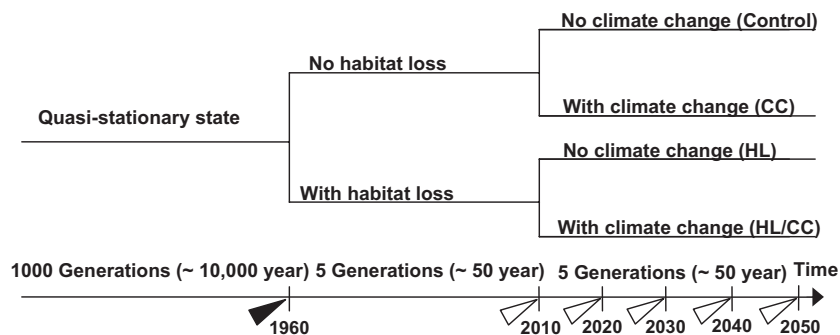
Quasi-stationary state

No habitat loss

No climate change (Control)

With climate change (CC)

With habitat loss

No climate change (HL)

With climate change (HL/CC)

1000 Generations (~ 10,000 year) 5 Generations (~ 50 year) 5 Generations (~ 50 year) Time

1960 2010 2020 2030 2040 2050